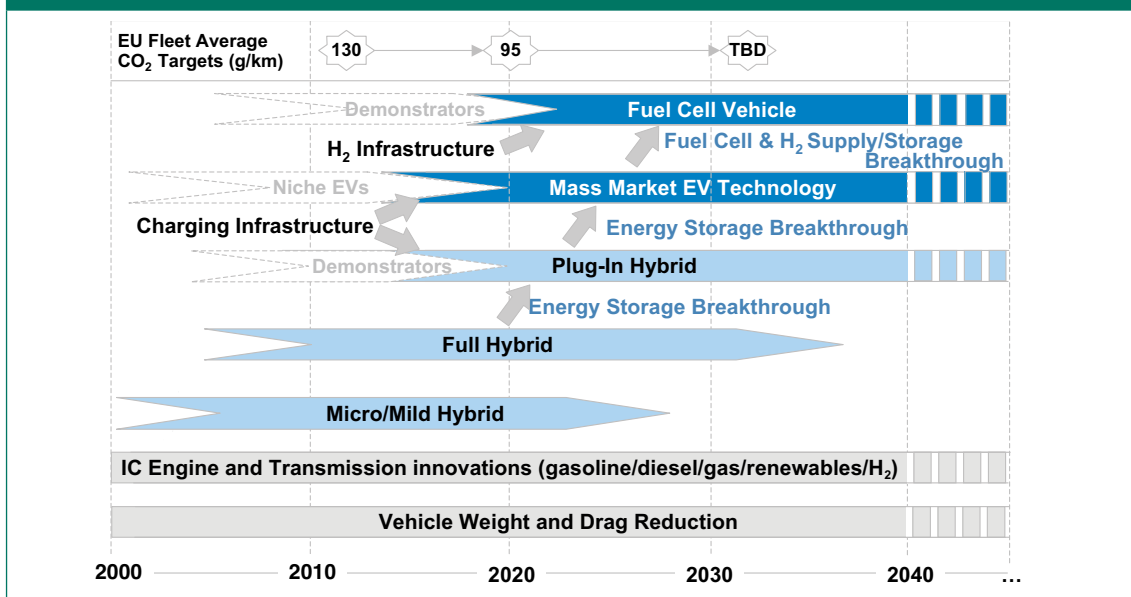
EU Fleet Average $CO_2$ Targets (g/km)

130

95

TBD

Demonstrators

Fuel Cell Vehicle

$H_2$ Infrastructure

Fuel Cell & $H_2$ Supply/Storage Breakthrough

Niche EVs

Mass Market EV Technology

Charging Infrastructure

Energy Storage Breakthrough

Demonstrators

Plug-In Hybrid

Energy Storage Breakthrough

Full Hybrid

Micro/Mild Hybrid

IC Engine and Transmission innovations (gasoline/diesel/gas/renewables/$H_2$)

Vehicle Weight and Drag Reduction

2000 2010 2020 2030 2040 …